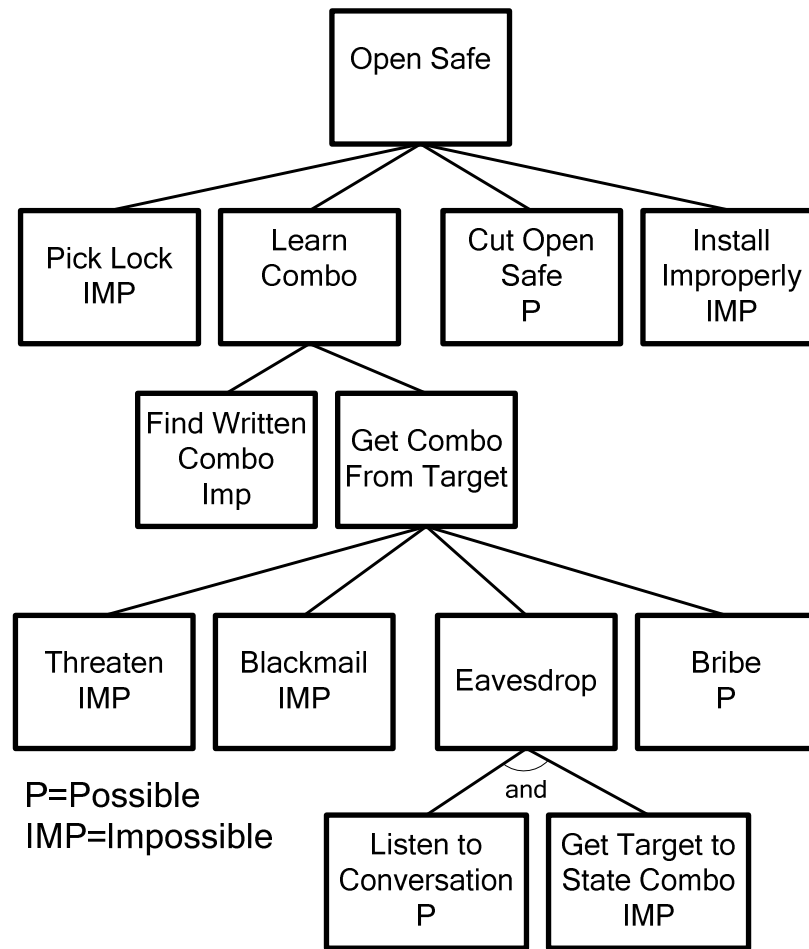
Open Safe

Pick Lock
IMP

Learn
Combo

Cut Open
Safe
P

Install
Improperly
IMP

Find Written
Combo
Imp

Get Combo
From Target

Threaten
IMP

Blackmail
IMP

Eavesdrop

Bribe
P

and

P=Possible
IMP=Impossible

Listen to
Conversation
P

Get Target to
State Combo
IMP